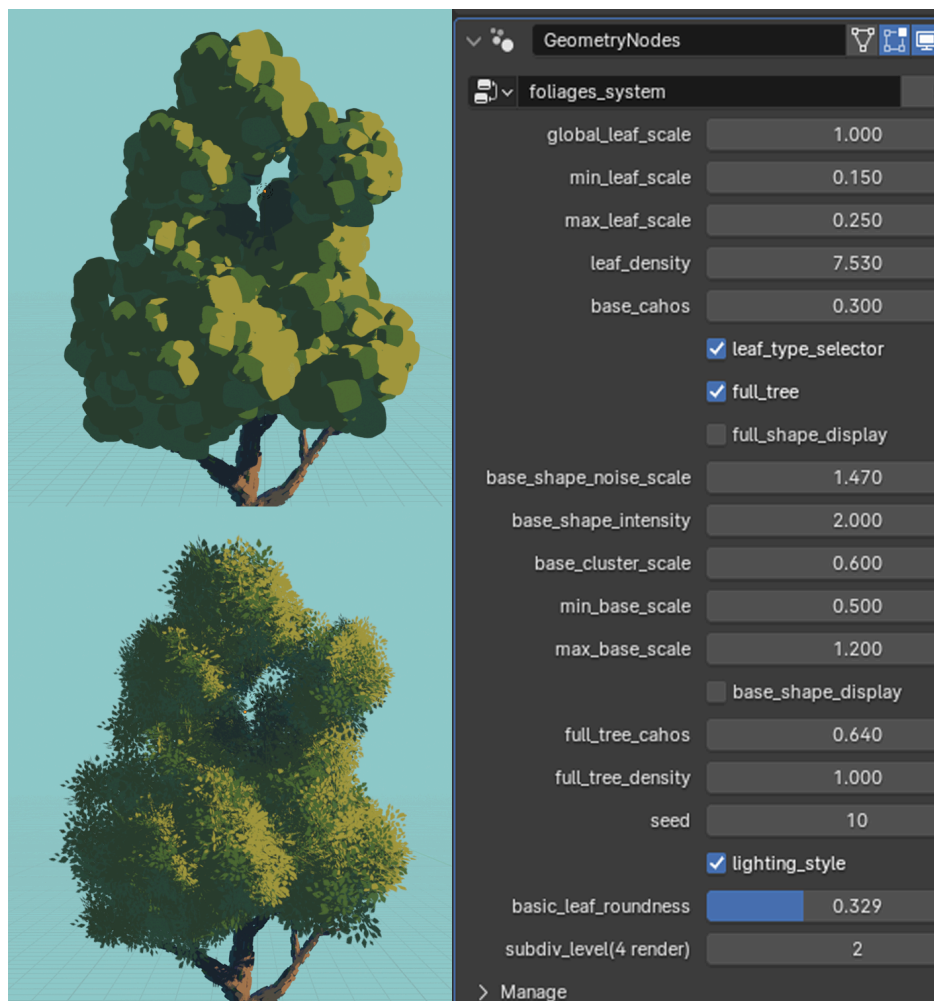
GeometryNodes

foliages_system

global_leaf_scale 1.000
min_leaf_scale 0.150
max_leaf_scale 0.250
leaf_density 7.530
base_cahos 0.300
leaf_type_selector
full_tree
full_shape_display
base_shape_noise_scale 1.470
base_shape_intensity 2.000
base_cluster_scale 0.600
min_base_scale 0.500
max_base_scale 1.200
base_shape_display
full_tree_cahos 0.640
full_tree_density 1.000
seed 10
lighting_style
basic_leaf_roundness 0.329
subdiv_level(4 render) 2

> Manage